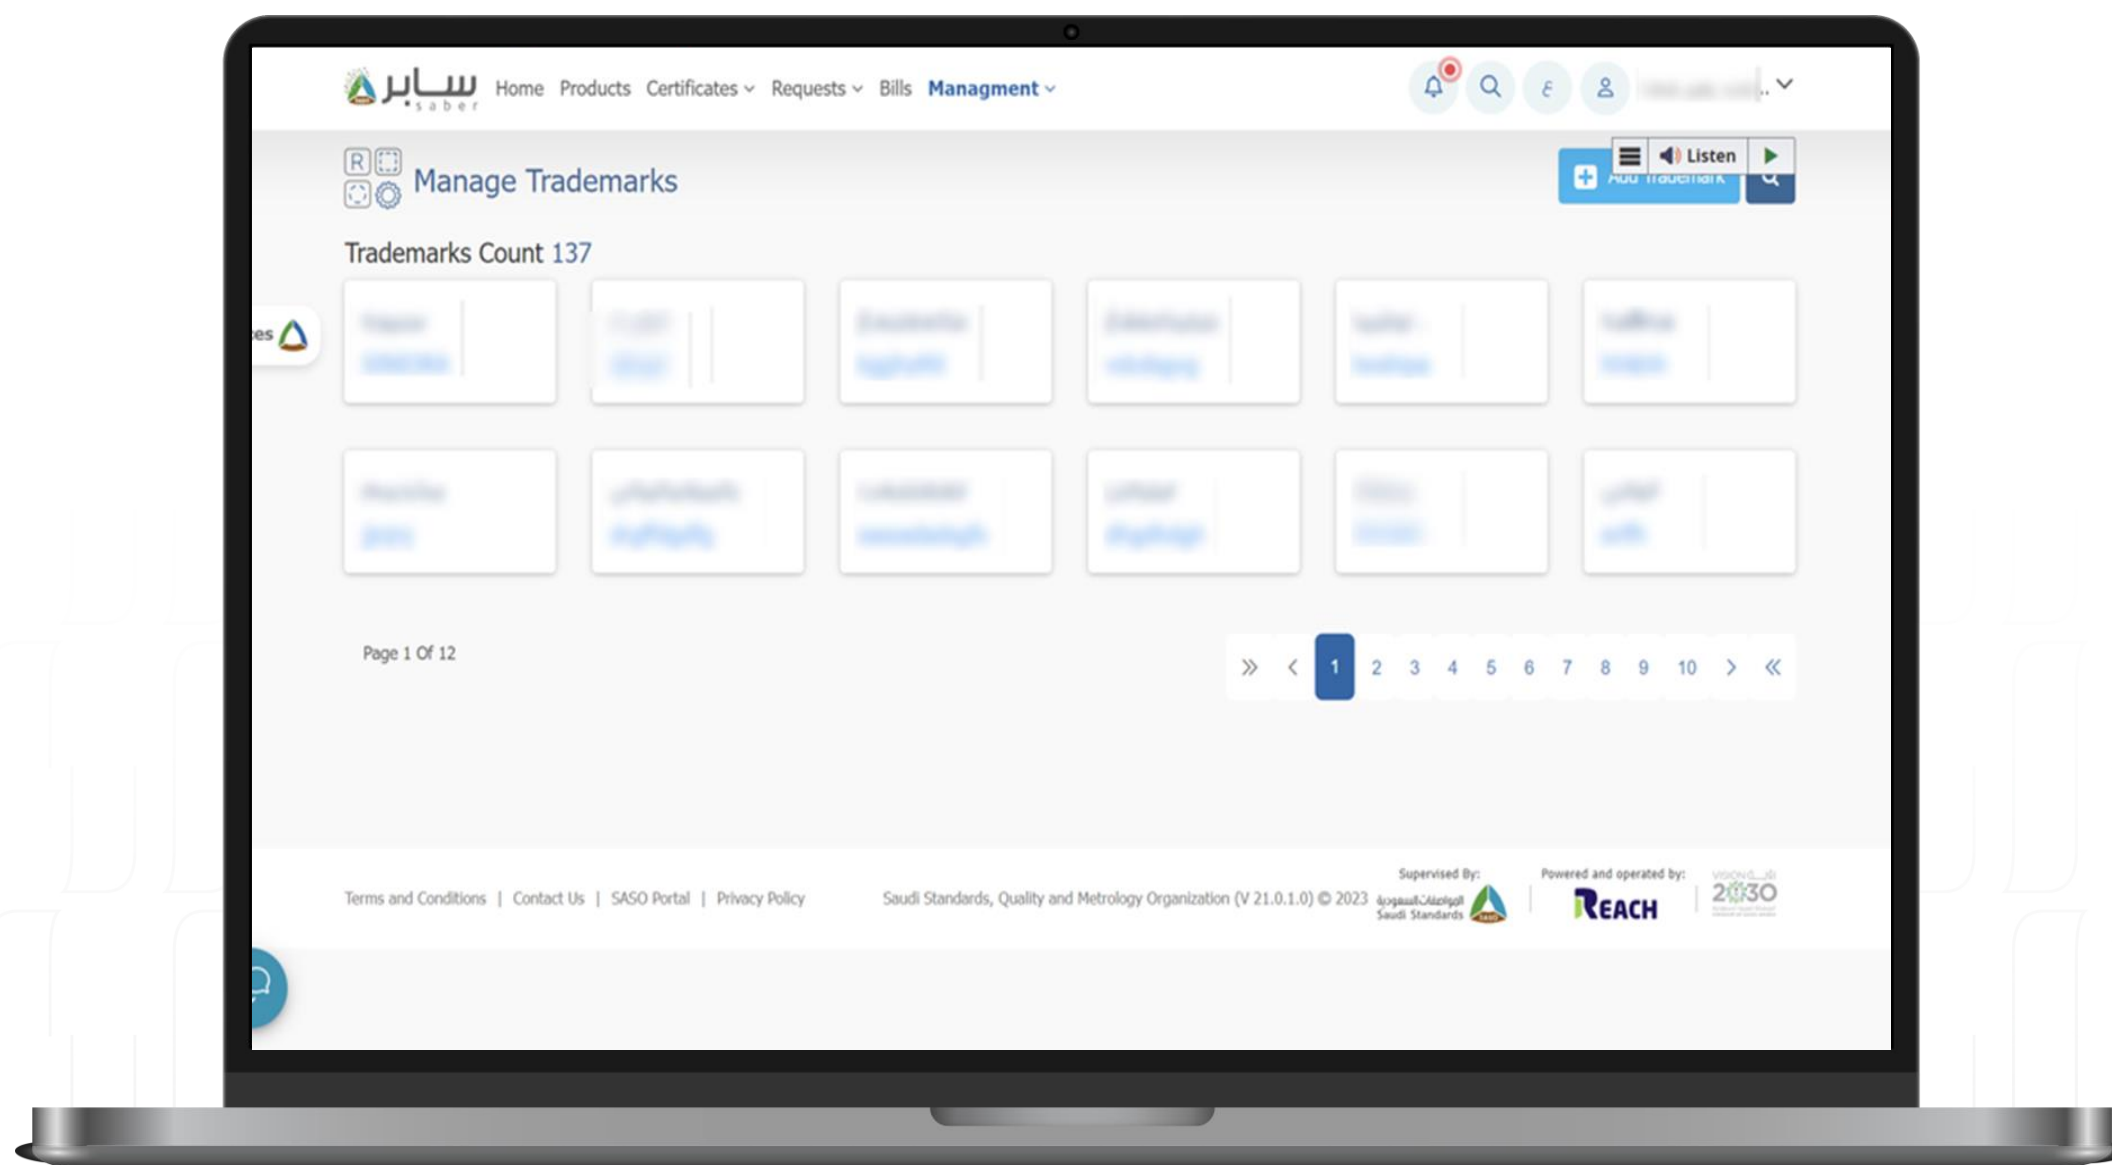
سابر saber Home Products Certificates Requests Bills Managment

ع

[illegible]

Listen

Manage Trademarks

Add Trademark

Trademarks Count 137

es

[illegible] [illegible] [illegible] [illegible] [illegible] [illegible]

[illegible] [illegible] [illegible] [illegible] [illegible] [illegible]

Page 1 Of 12

1 2 3 4 5 6 7 8 9 10

Terms and Conditions | Contact Us | SASO Portal | Privacy Policy

Saudi Standards, Quality and Metrology Organization (V 21.0.1.0) © 2023

Supervised By: المواصفات السعودية Saudi Standards

Powered and operated by: REACH

VISION رؤية 2030